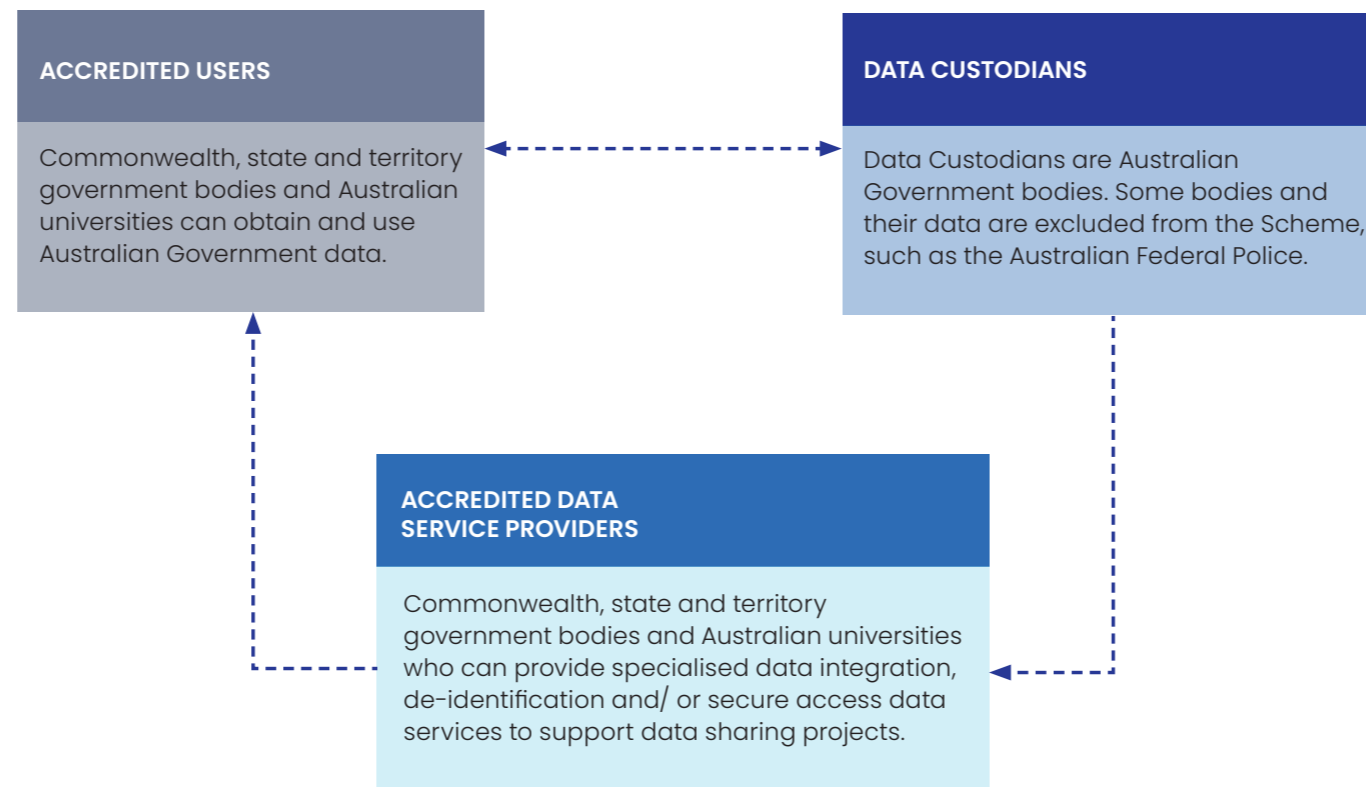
ACCREDITED USERS

Commonwealth, state and territory government bodies and Australian universities can obtain and use Australian Government data.

DATA CUSTODIANS

Data Custodians are Australian Government bodies. Some bodies and their data are excluded from the Scheme, such as the Australian Federal Police.

ACCREDITED DATA SERVICE PROVIDERS

Commonwealth, state and territory government bodies and Australian universities who can provide specialised data integration, de-identification and/ or secure access data services to support data sharing projects.